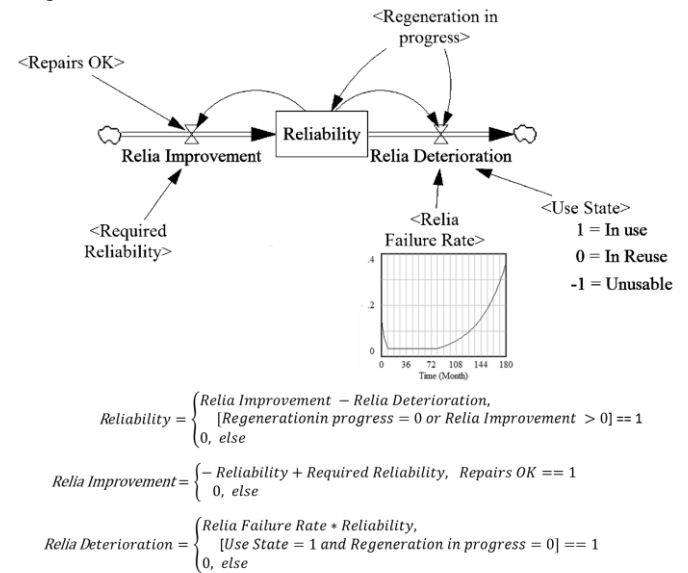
<Regeneration in progress>

<Repairs OK>

Reliability

Relia Improvement

Relia Deterioration

<Required Reliability>

<Relia Failure Rate>

<Use State>
1 = In use
0 = In Reuse
-1 = Unusable

.4

.2

0

0 36 72 108 144 180
Time (Month)

$Reliability = \begin{cases} Relia\ Improvement\ - Relia\ Deterioration, \\ \quad [Regenerationin\ progress = 0\ or\ Relia\ Improvement\ > 0] == 1 \\ 0,\ else \end{cases}$

$Relia\ Improvement = \begin{cases} - Reliability + Required\ Reliability, \quad Repairs\ OK == 1 \\ 0,\ else \end{cases}$

$Relia\ Deterioration = \begin{cases} Relia\ Failure\ Rate * Reliability, \\ \quad [Use\ State = 1\ and\ Regeneration\ in\ progress = 0] == 1 \\ 0,\ else \end{cases}$